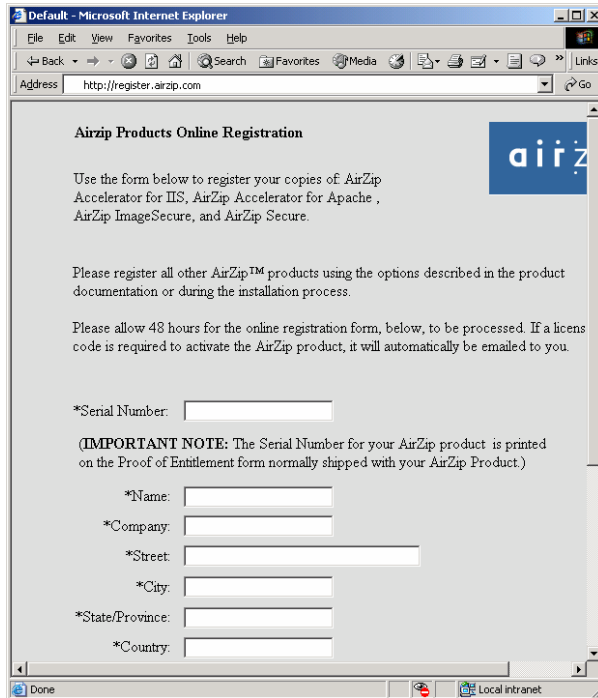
Default - Microsoft Internet Explorer

File Edit View Favorites Tools Help

Back Search Favorites Media Links

Address http://register.airzip.com Go

Airzip Products Online Registration

airz

Use the form below to register your copies of: AirZip Accelerator for IIS, AirZip Accelerator for Apache , AirZip ImageSecure, and AirZip Secure.

Please register all other AirZip™ products using the options described in the product documentation or during the installation process.

Please allow 48 hours for the online registration form, below, to be processed. If a licens code is required to activate the AirZip product, it will automatically be emailed to you.

*Serial Number:

(IMPORTANT NOTE: The Serial Number for your AirZip product is printed on the Proof of Entitlement form normally shipped with your AirZip Product.)

*Name:

*Company:

*Street:

*City:

*State/Province:

*Country:

Done

Local intranet